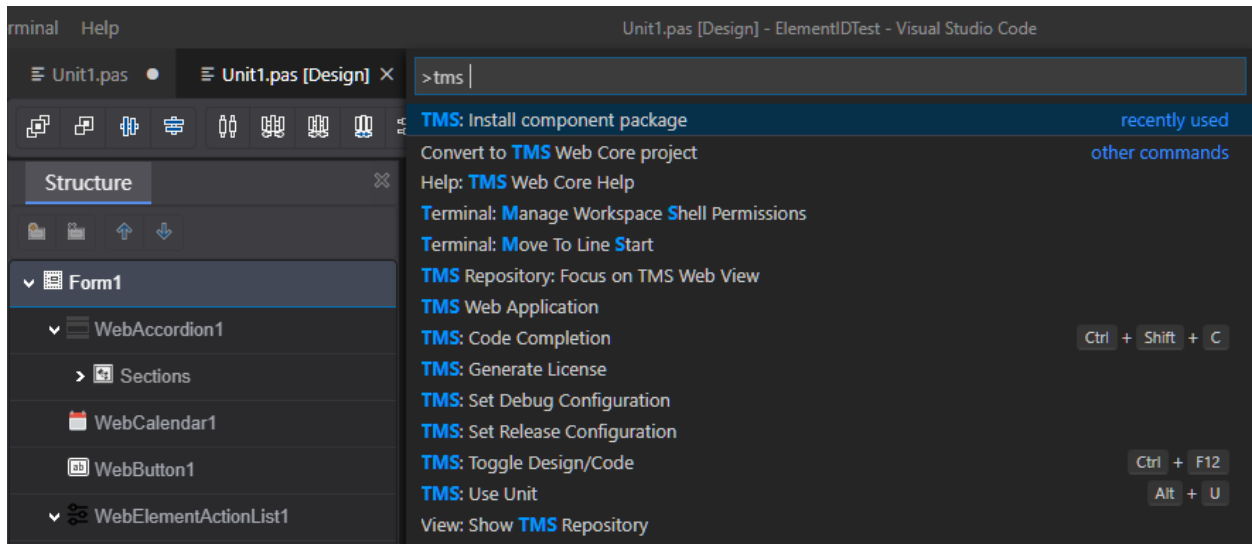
rminal Help

Unit1.pas [Design] - ElementIDTest - Visual Studio Code

Unit1.pas ●
Unit1.pas [Design] ×

>tms

TMS: Install component package recently used
Convert to TMS Web Core project other commands
Help: TMS Web Core Help
Terminal: Manage Workspace Shell Permissions
Terminal: Move To Line Start
TMS Repository: Focus on TMS Web View
TMS Web Application
TMS: Code Completion Ctrl + Shift + C
TMS: Generate License
TMS: Set Debug Configuration
TMS: Set Release Configuration
TMS: Toggle Design/Code Ctrl + F12
TMS: Use Unit Alt + U
View: Show TMS Repository

Structure

Form1
WebAccordion1
Sections
WebCalendar1
WebButton1
WebElementActionList1